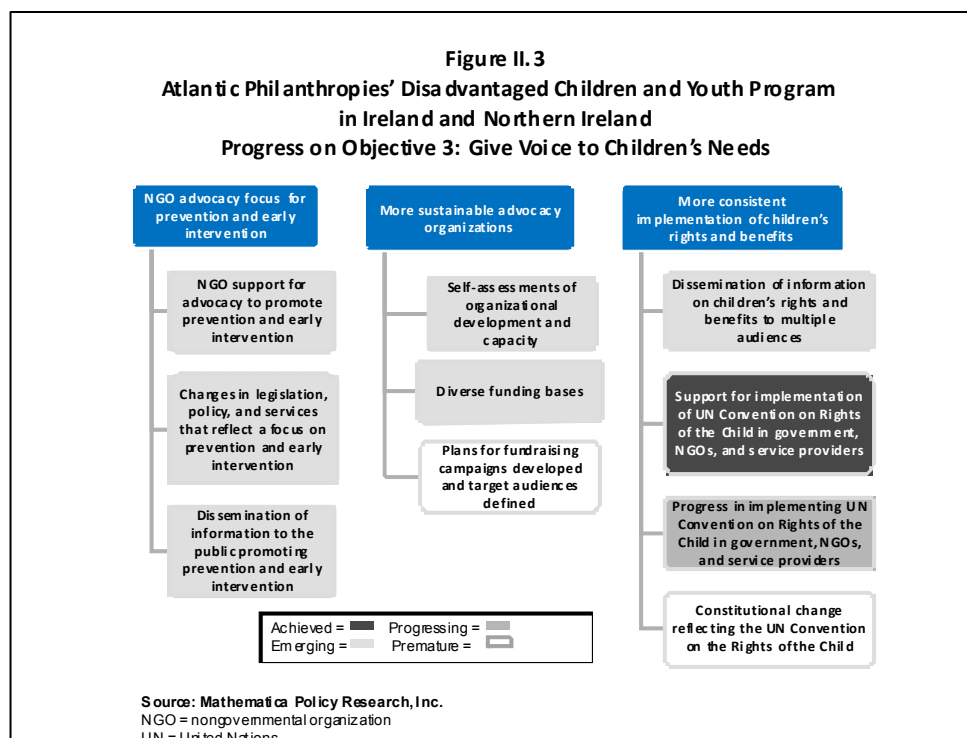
Figure II.3
Atlantic Philanthropies' Disadvantaged Children and Youth Program in Ireland and Northern Ireland
Progress on Objective 3: Give Voice to Children's Needs

NGO advocacy focus for prevention and early intervention

NGO support for advocacy to promote prevention and early intervention

Changes in legislation, policy, and services that reflect a focus on prevention and early intervention

Dissemination of information to the public promoting prevention and early intervention

More sustainable advocacy organizations

Self-assessments of organizational development and capacity

Diverse funding bases

Plans for fundraising campaigns developed and target audiences defined

More consistent implementation of children's rights and benefits

Dissemination of information on children's rights and benefits to multiple audiences

Support for implementation of UN Convention on Rights of the Child in government, NGOs, and service providers

Progress in implementing UN Convention on Rights of the Child in government, NGOs, and service providers

Constitutional change reflecting the UN Convention on the Rights of the Child

Achieved = Progressing =
Emerging = Premature =

Source: Mathematica Policy Research, Inc.
NGO = nongovernmental organization
UN = United Nations